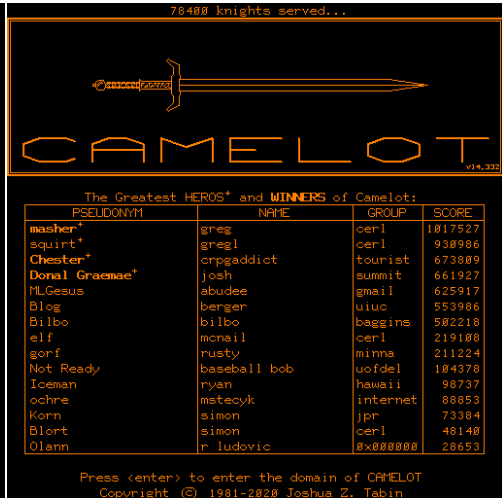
78400 knights served...

CAMELOT

v14.332

The Greatest HEROS$^+$ and WINNERS of Camelot:

| PSEUDONYM | NAME | GROUP | SCORE |
|---|---|---|---|
| masher$^+$ | greg | cerl | 1017527 |
| squirt$^+$ | gregl | cerl | 930986 |
| Chester$^+$ | crpgaddict | tourist | 673809 |
| Donal Graemae$^+$ | josh | summit | 661927 |
| MLGesus | abudee | gmail | 625917 |
| Blog | berger | uiuc | 553986 |
| Bilbo | bilbo | baggins | 502218 |
| elf | mcnail | cerl | 219108 |
| gorf | rusty | minna | 211224 |
| Not Ready | baseball bob | uofdel | 104378 |
| Iceman | ryan | hawaii | 98737 |
| ochre | mstecyk | internet | 88853 |
| Korn | simon | jpr | 73384 |
| Blort | simon | cerl | 48140 |
| Olann | r ludovic | 0x000000 | 28653 |

Press <enter> to enter the domain of CAMELOT
Copyright (C) 1981-2020 Joshua Z. Tabin